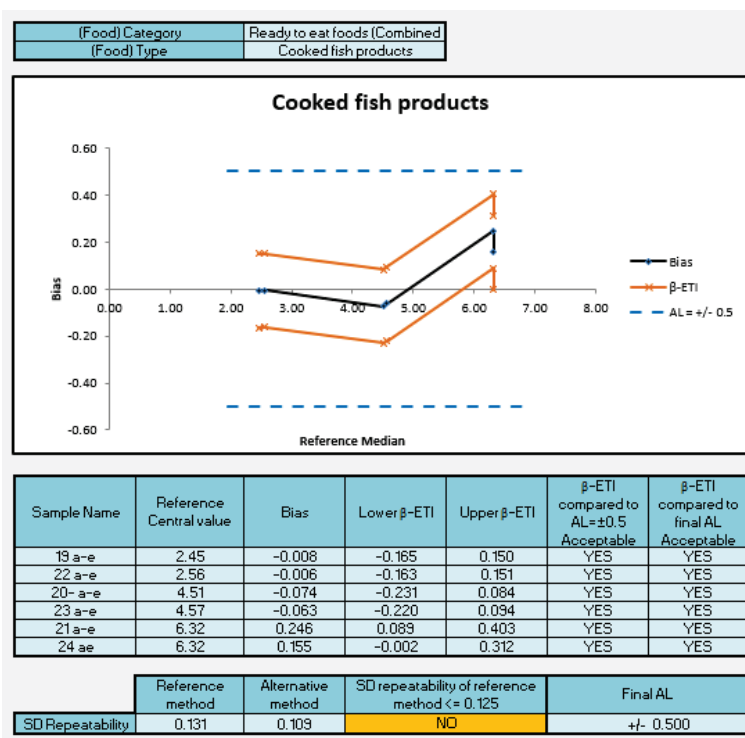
| (Food) Category | Ready to eat foods (Combined |
|---|---|
| (Food) Type | Cooked fish products |

Cooked fish products

0.60
0.40
0.20
0.00
-0.20
-0.40
-0.60

Bias

0.00 1.00 2.00 3.00 4.00 5.00 6.00 7.00 8.00

Reference Median

Bias
β-ETI
AL = +/- 0.5

| Sample Name | Reference Central value | Bias | Lower β-ETI | Upper β-ETI | β-ETI compared to AL=±0.5 Acceptable | β-ETI compared to final AL Acceptable |
|---|---|---|---|---|---|---|
| 19 a-e | 2.45 | -0.008 | -0.165 | 0.150 | YES | YES |
| 22 a-e | 2.56 | -0.006 | -0.163 | 0.151 | YES | YES |
| 20- a-e | 4.51 | -0.074 | -0.231 | 0.084 | YES | YES |
| 23 a-e | 4.57 | -0.063 | -0.220 | 0.094 | YES | YES |
| 21 a-e | 6.32 | 0.246 | 0.089 | 0.403 | YES | YES |
| 24 ae | 6.32 | 0.155 | -0.002 | 0.312 | YES | YES |

| | Reference method | Alternative method | SD repeatability of reference method <= 0.125 | Final AL |
|---|---|---|---|---|
| SD Repeatability | 0.131 | 0.109 | NO | +/- 0.500 |